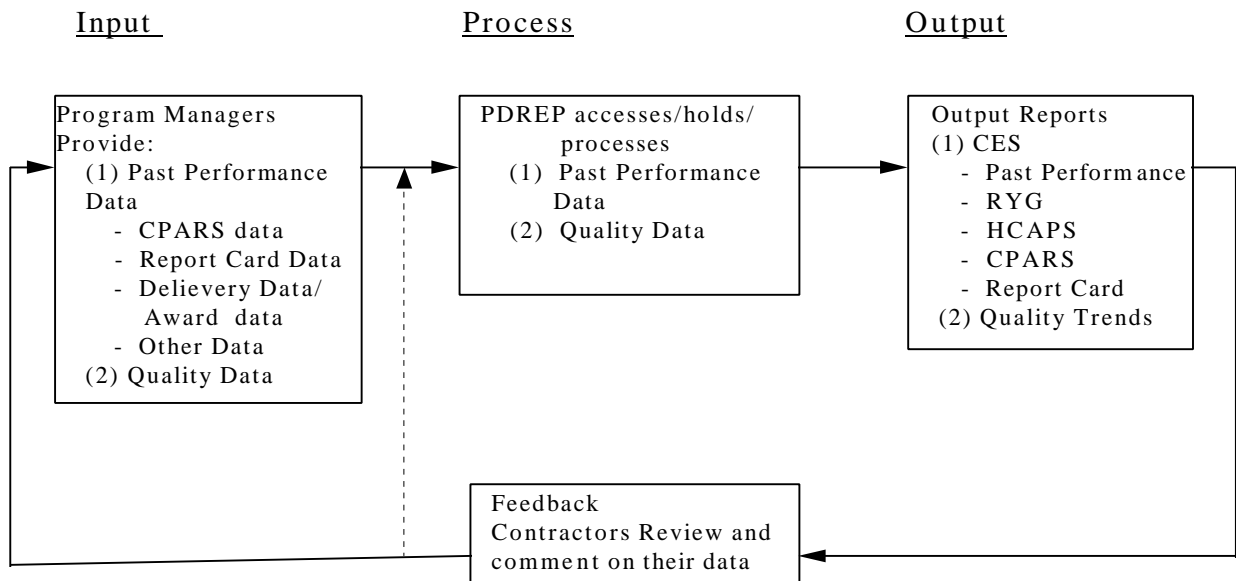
Input

Process

Output

Program Managers Provide:
(1) Past Performance Data
- CPARS data
- Report Card Data
- Delievery Data/ Award data
- Other Data
(2) Quality Data

PDREP accesses/holds/ processes
(1) Past Performance Data
(2) Quality Data

Output Reports
(1) CES
- Past Performance
- RYG
- HCAPS
- CPARS
- Report Card
(2) Quality Trends

Feedback
Contractors Review and comment on their data